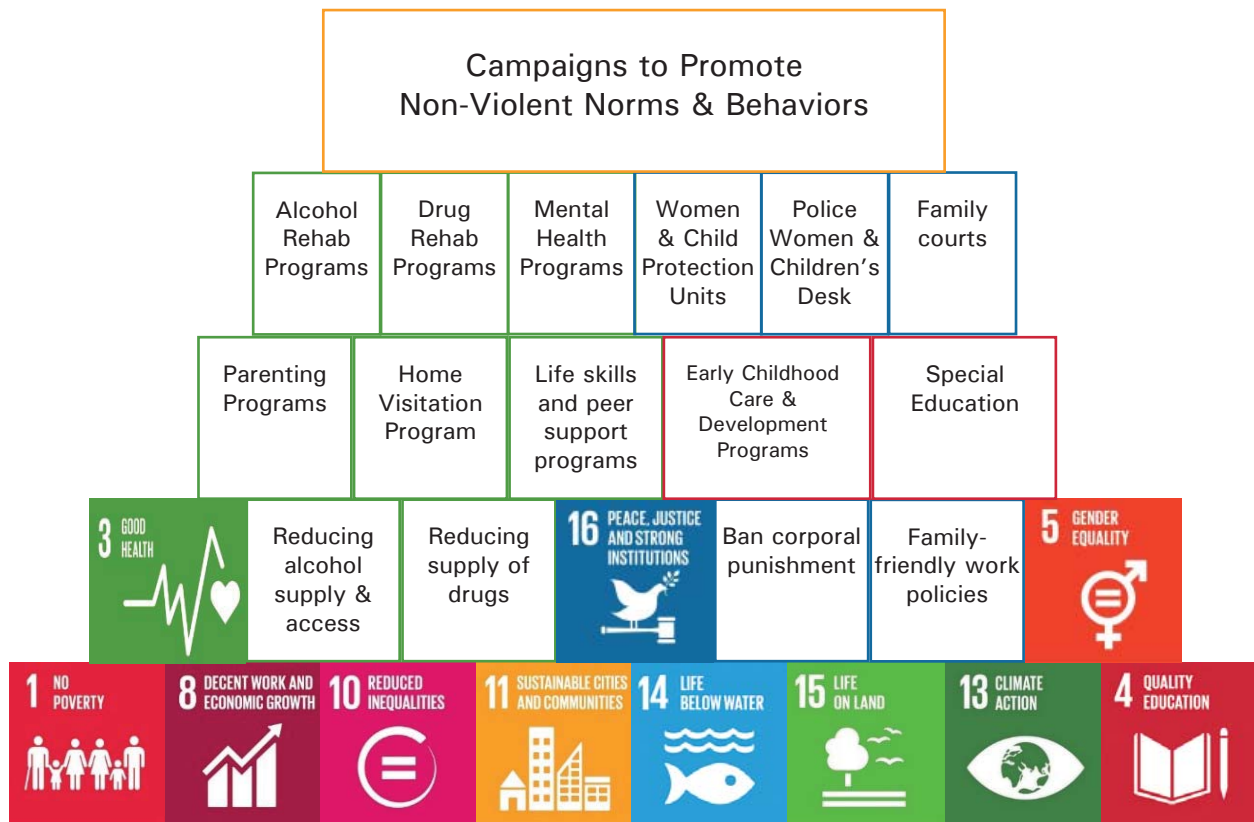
Campaigns to Promote
Non-Violent Norms & Behaviors

Alcohol Rehab Programs

Drug Rehab Programs

Mental Health Programs

Women & Child Protection Units

Police Women & Children's Desk

Family courts

Parenting Programs

Home Visitation Program

Life skills and peer support programs

Early Childhood Care & Development Programs

Special Education

3 GOOD HEALTH

Reducing alcohol supply & access

Reducing supply of drugs

16 PEACE, JUSTICE AND STRONG INSTITUTIONS

Ban corporal punishment

Family-friendly work policies

5 GENDER EQUALITY

1 NO POVERTY

8 DECENT WORK AND ECONOMIC GROWTH

10 REDUCED INEQUALITIES

11 SUSTAINABLE CITIES AND COMMUNITIES

14 LIFE BELOW WATER

15 LIFE ON LAND

13 CLIMATE ACTION

4 QUALITY EDUCATION